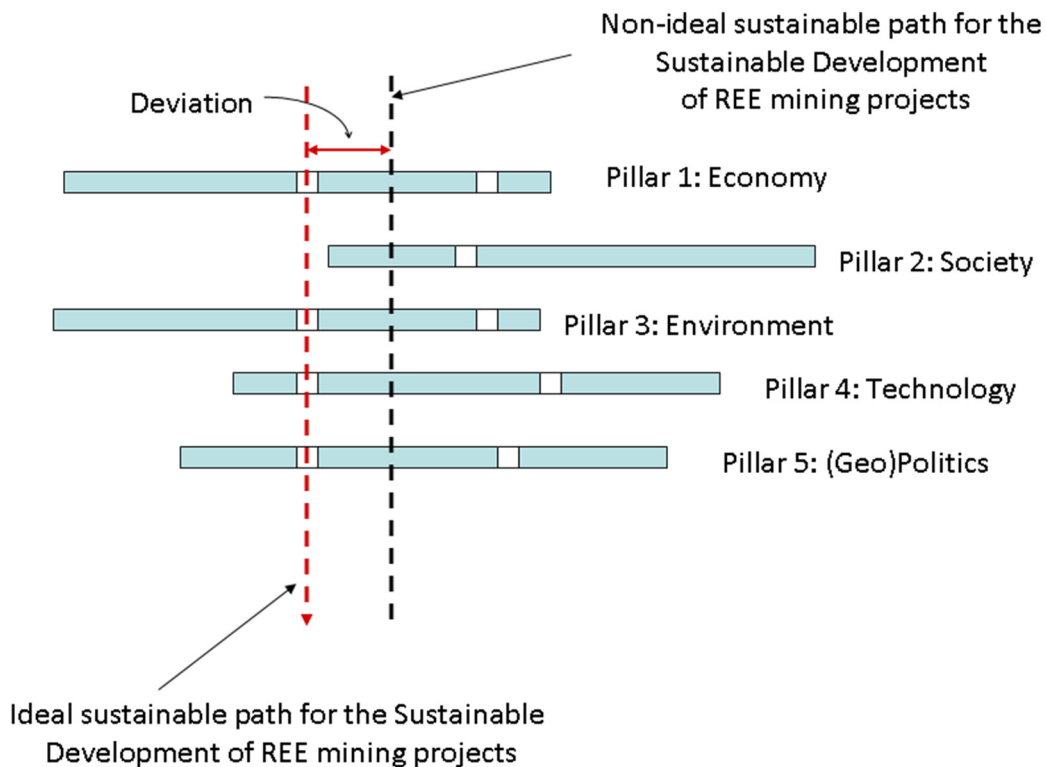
Non-ideal sustainable path for the Sustainable Development of REE mining projects

Deviation

Pillar 1: Economy

Pillar 2: Society

Pillar 3: Environment

Pillar 4: Technology

Pillar 5: (Geo)Politics

Ideal sustainable path for the Sustainable Development of REE mining projects